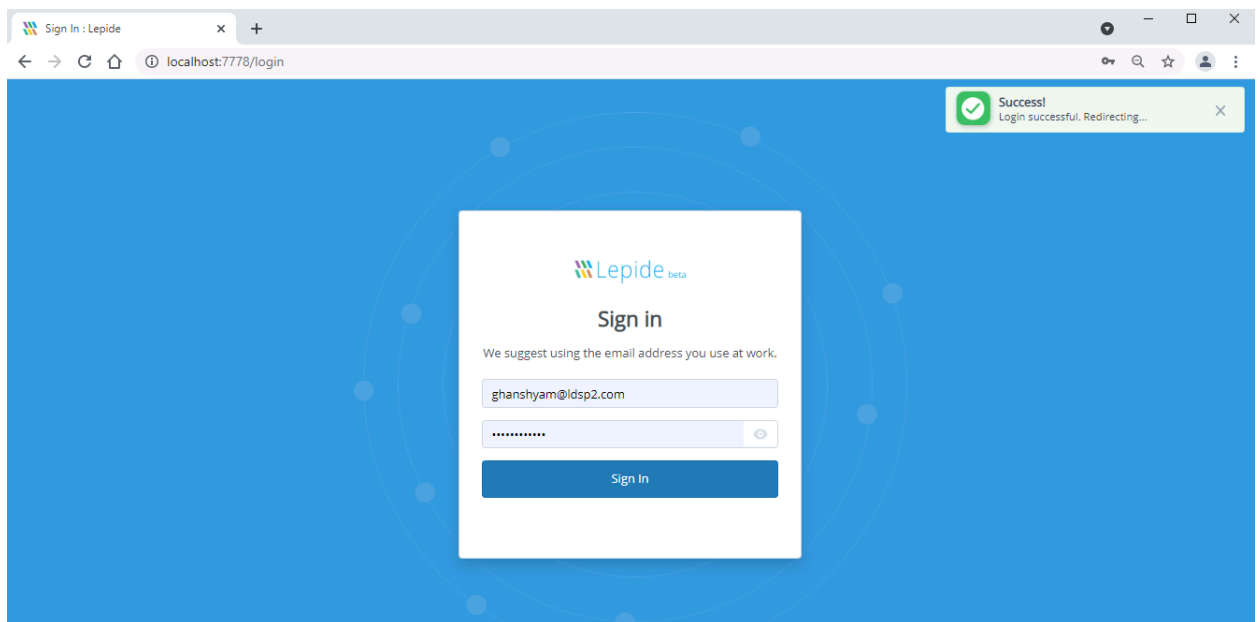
Sign In : Lepide

localhost:7778/login

Success!
Login successful. Redirecting...

Lepide beta

Sign in

We suggest using the email address you use at work.

ghanshyam@ldsp2.com

••••••••••••

Sign In